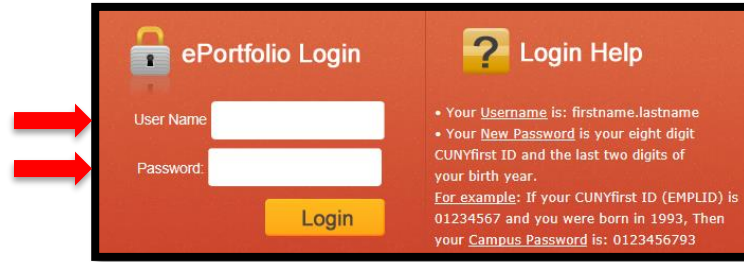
ePortfolio Login

User Name

Password:

Login

?

Login Help

• Your Username is: firstname.lastname
• Your New Password is your eight digit CUNYfirst ID and the last two digits of your birth year.
For example: If your CUNYfirst ID (EMPLID) is 01234567 and you were born in 1993, Then your Campus Password is: 0123456793